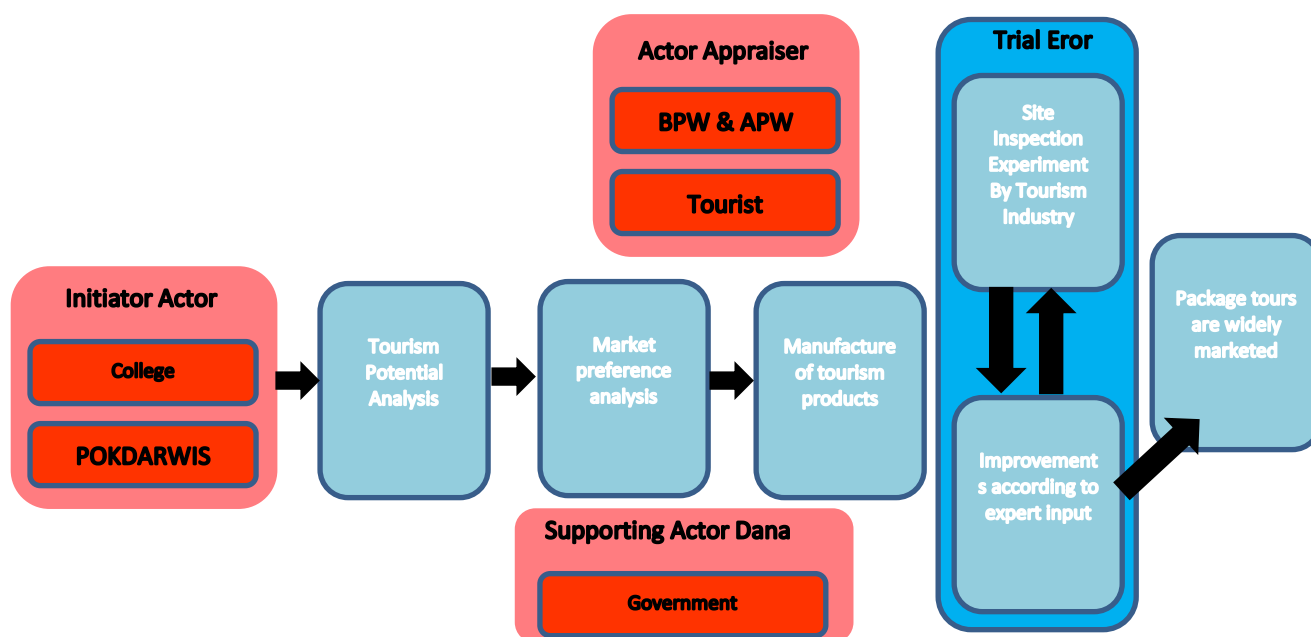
Actor Appraiser

BPW & APW

Tourist

Trial Eror

Site Inspection Experiment By Tourism Industry

Initiator Actor

College

POKDARWIS

Tourism Potential Analysis

Market preference analysis

Manufacture of tourism products

Package tours are widely marketed

Improvement s according to expert input

Supporting Actor Dana

Government